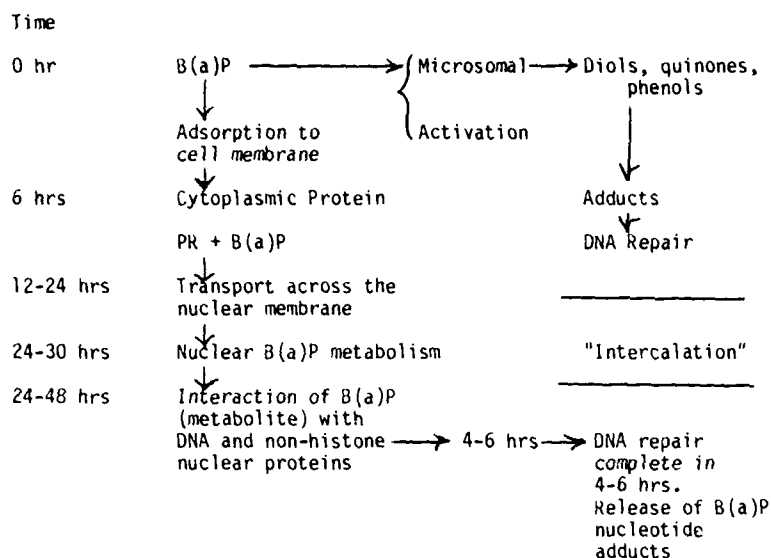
Time

0 hr    B(a)P → Microsomal → Diols, quinones, phenols
Activation

Adsorption to cell membrane

6 hrs    Cytoplasmic Protein    Adducts

PR + B(a)P    DNA Repair

12-24 hrs    Transport across the nuclear membrane

24-30 hrs    Nuclear B(a)P metabolism    "Intercalation"

24-48 hrs    Interaction of B(a)P (metabolite) with DNA and non-histone nuclear proteins → 4-6 hrs → DNA repair complete in 4-6 hrs. Release of B(a)P nucleotide adducts